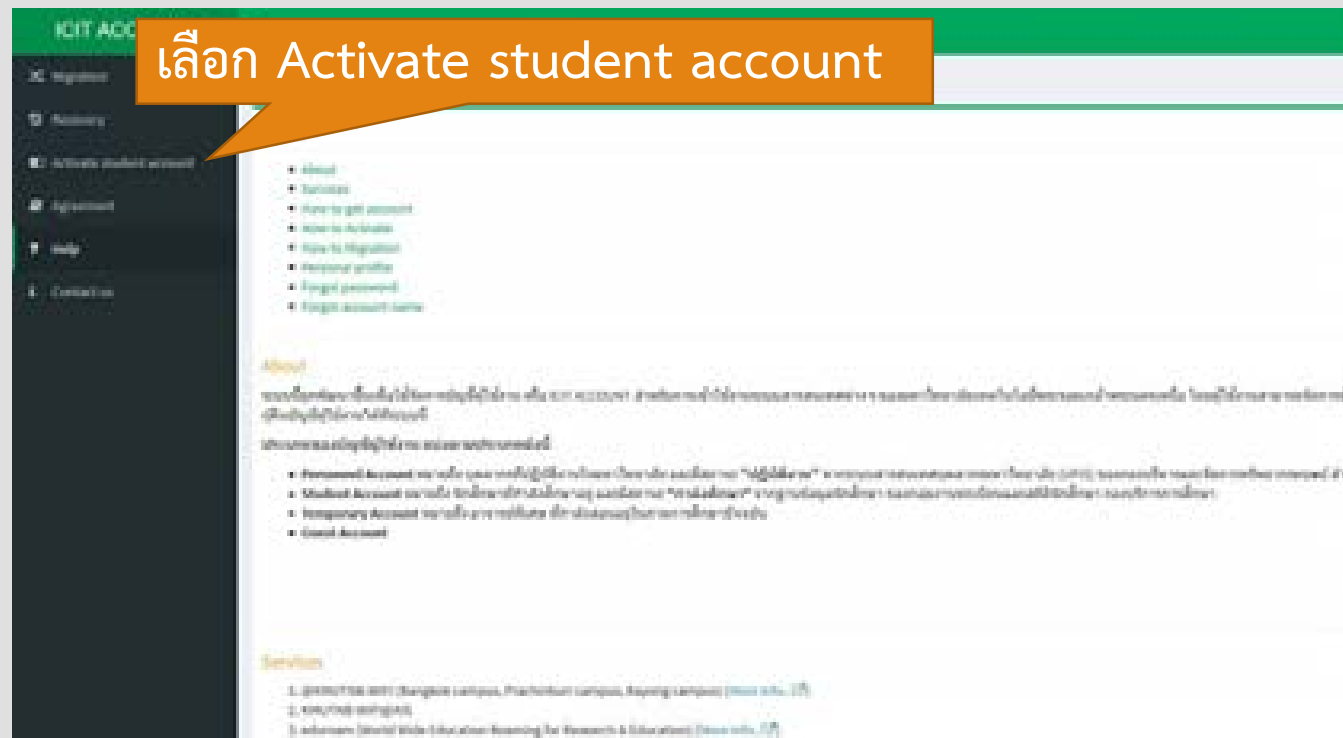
ICIT ACC

เลือก Activate student account

Migration
Recovery
Activate student account
Agreement
Help
Contact us

• About
• Services
• How to get account
• How to Activate
• How to Migration
• Personal profile
• Forgot password
• Forgot account name

About

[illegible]

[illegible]

• Personnel Account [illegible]
• Student Account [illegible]
• Temporary Account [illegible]
• Guest Account

Services

1. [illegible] (Bangkok campus, Prachinburi campus, Rayong campus) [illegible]
2. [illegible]
3. eduroam (World Wide Education Roaming for Research & Education) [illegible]